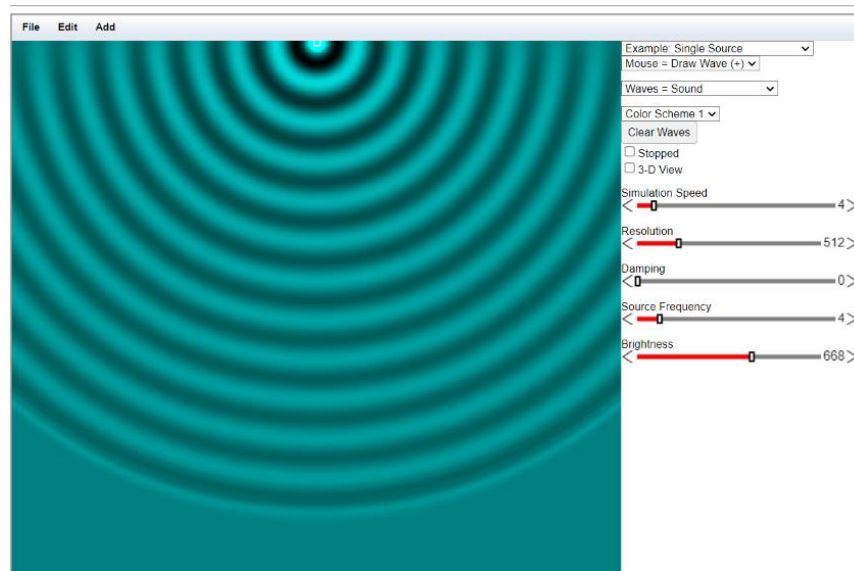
File Edit Add

Example: Single Source
Mouse = Draw Wave (+)
Waves = Sound
Color Scheme 1
Clear Waves
Stopped
3-D View

Simulation Speed
< 4 >
Resolution
< 512 >
Damping
< 0 >
Source Frequency
< 4 >
Brightness
< 668 >